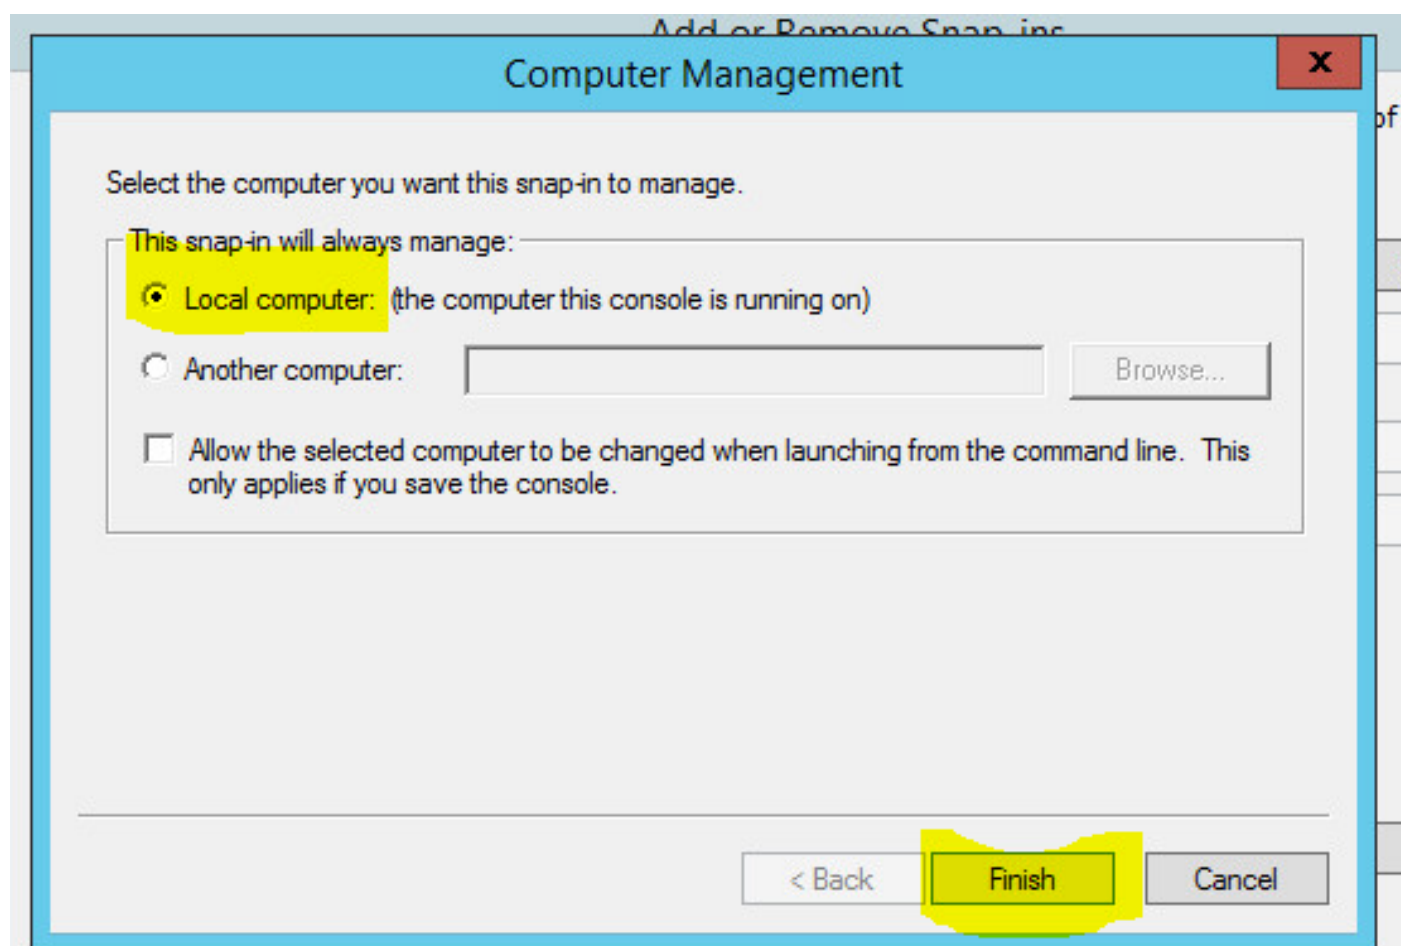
Add or Remove Snap-ins

Computer Management

X

of

Select the computer you want this snap-in to manage.

This snap-in will always manage:

Local computer: (the computer this console is running on)

Another computer:

Browse...

Allow the selected computer to be changed when launching from the command line. This only applies if you save the console.

< Back

Finish

Cancel